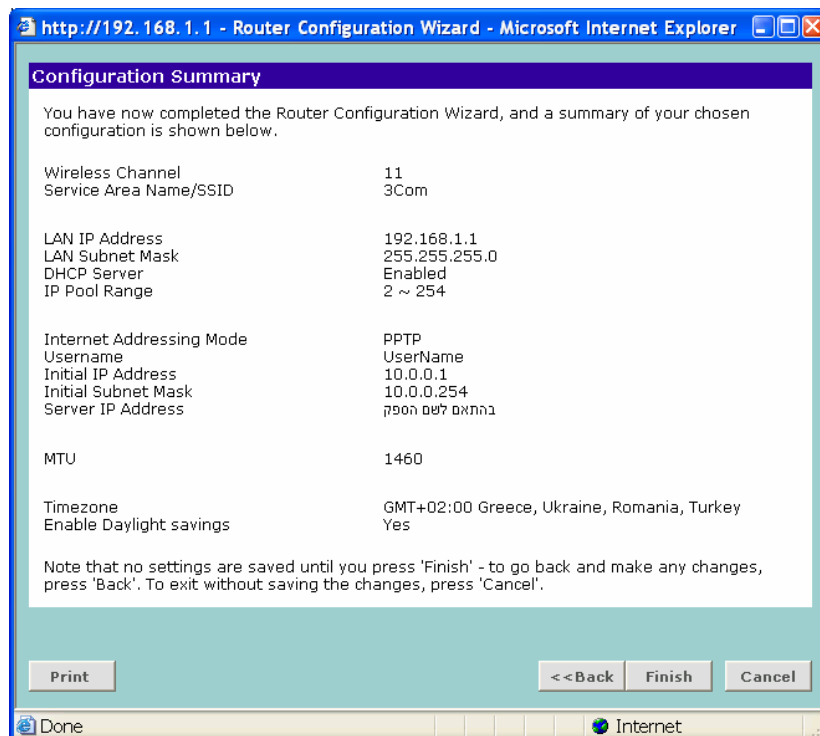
http://192.168.1.1 - Router Configuration Wizard - Microsoft Internet Explorer

Configuration Summary

You have now completed the Router Configuration Wizard, and a summary of your chosen configuration is shown below.

| | |
|---|---|
| Wireless Channel | 11 |
| Service Area Name/SSID | 3Com |
| LAN IP Address | 192.168.1.1 |
| LAN Subnet Mask | 255.255.255.0 |
| DHCP Server | Enabled |
| IP Pool Range | 2 ~ 254 |
| Internet Addressing Mode | PPTP |
| Username | UserName |
| Initial IP Address | 10.0.0.1 |
| Initial Subnet Mask | 10.0.0.254 |
| Server IP Address | בהתאם לשם הספק |
| MTU | 1460 |
| Timezone | GMT+02:00 Greece, Ukraine, Romania, Turkey |
| Enable Daylight savings | Yes |

Note that no settings are saved until you press 'Finish' - to go back and make any changes, press 'Back'. To exit without saving the changes, press 'Cancel'.

Print <<Back Finish Cancel

Done Internet